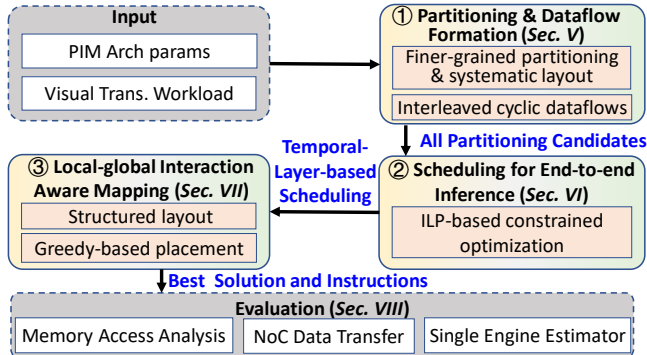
Input

PIM Arch params

Visual Trans. Workload

① Partitioning & Dataflow Formation (*Sec. V*)

Finer-grained partitioning & systematic layout

Interleaved cyclic dataflows

All Partitioning Candidates

Temporal-Layer-based Scheduling

③ Local-global Interaction Aware Mapping (*Sec. VII*)

Structured layout

Greedy-based placement

② Scheduling for End-to-end Inference (*Sec. VI*)

ILP-based constrained optimization

Best Solution and Instructions

Evaluation (*Sec. VIII*)

Memory Access Analysis

NoC Data Transfer

Single Engine Estimator